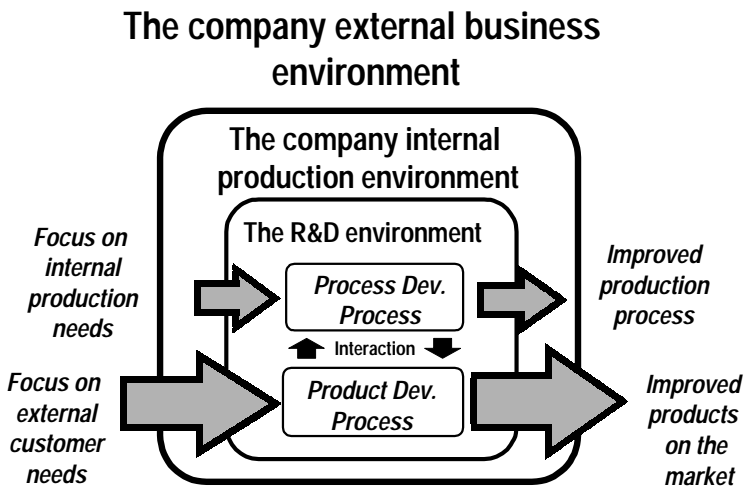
The company external business environment

The company internal production environment

The R&D environment

Focus on internal production needs

Process Dev. Process

Improved production process

Interaction

Focus on external customer needs

Product Dev. Process

Improved products on the market